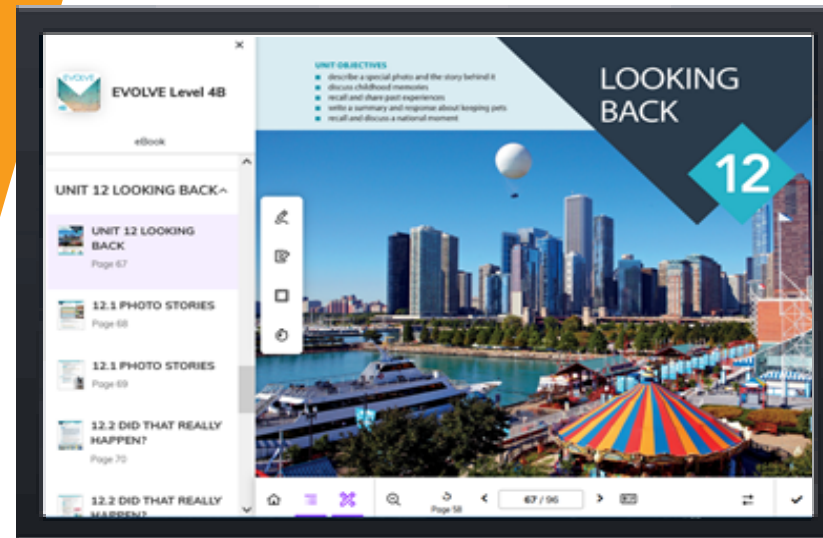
×

EVOLVE

EVOLVE Level 4B

eBook

UNIT 12 LOOKING BACK

UNIT 12 LOOKING BACK
Page 67

12.1 PHOTO STORIES
Page 68

12.1 PHOTO STORIES
Page 69

12.2 DID THAT REALLY HAPPEN?
Page 70

12.2 DID THAT REALLY HAPPEN?

UNIT OBJECTIVES
describe a special photo and the story behind it
discuss childhood memories
recall and share past experiences
write a summary and response about keeping pets
recall and discuss a national moment

LOOKING BACK

12

Page 58

67 / 96